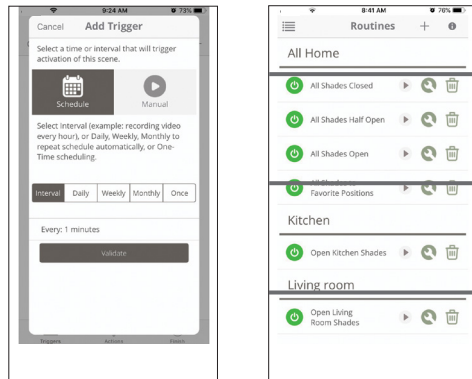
9:24 AM 73%

Cancel Add Trigger

Select a time or interval that will trigger activation of this scene.

Schedule

Manual

Select Interval (example: recording video every hour), or Daily, Weekly, Monthly to repeat schedule automatically, or One-Time scheduling.

| Interval | Daily | Weekly | Monthly | Once |
|---|---|---|---|---|

Every: 1 minutes

Validate

Triggers Actions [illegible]

8:41 AM 70%

Routines + i

All Home

All Shades Closed

All Shades Half Open

All Shades Open

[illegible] Favorite Positions

Kitchen

Open Kitchen Shades

Living room

Open Living Room Shades